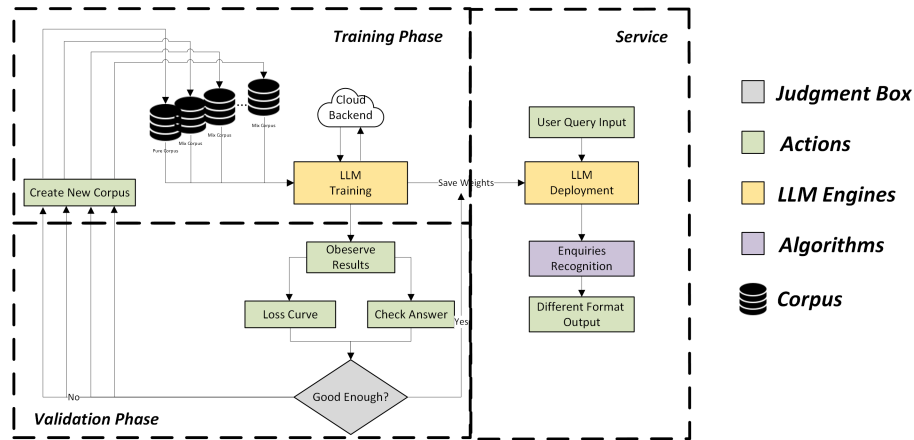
Training Phase

Service

Pure Corpus
Mix Corpus
Mix Corpus
Mix Corpus

Cloud Backend

Create New Corpus

LLM Training

Save Weights

User Query Input

LLM Deployment

Obeserve Results

Enquiries Recognition

Loss Curve

Check Answer

Yes

Different Format Output

No

Good Enough?

Validation Phase

Judgment Box

Actions

LLM Engines

Algorithms

Corpus